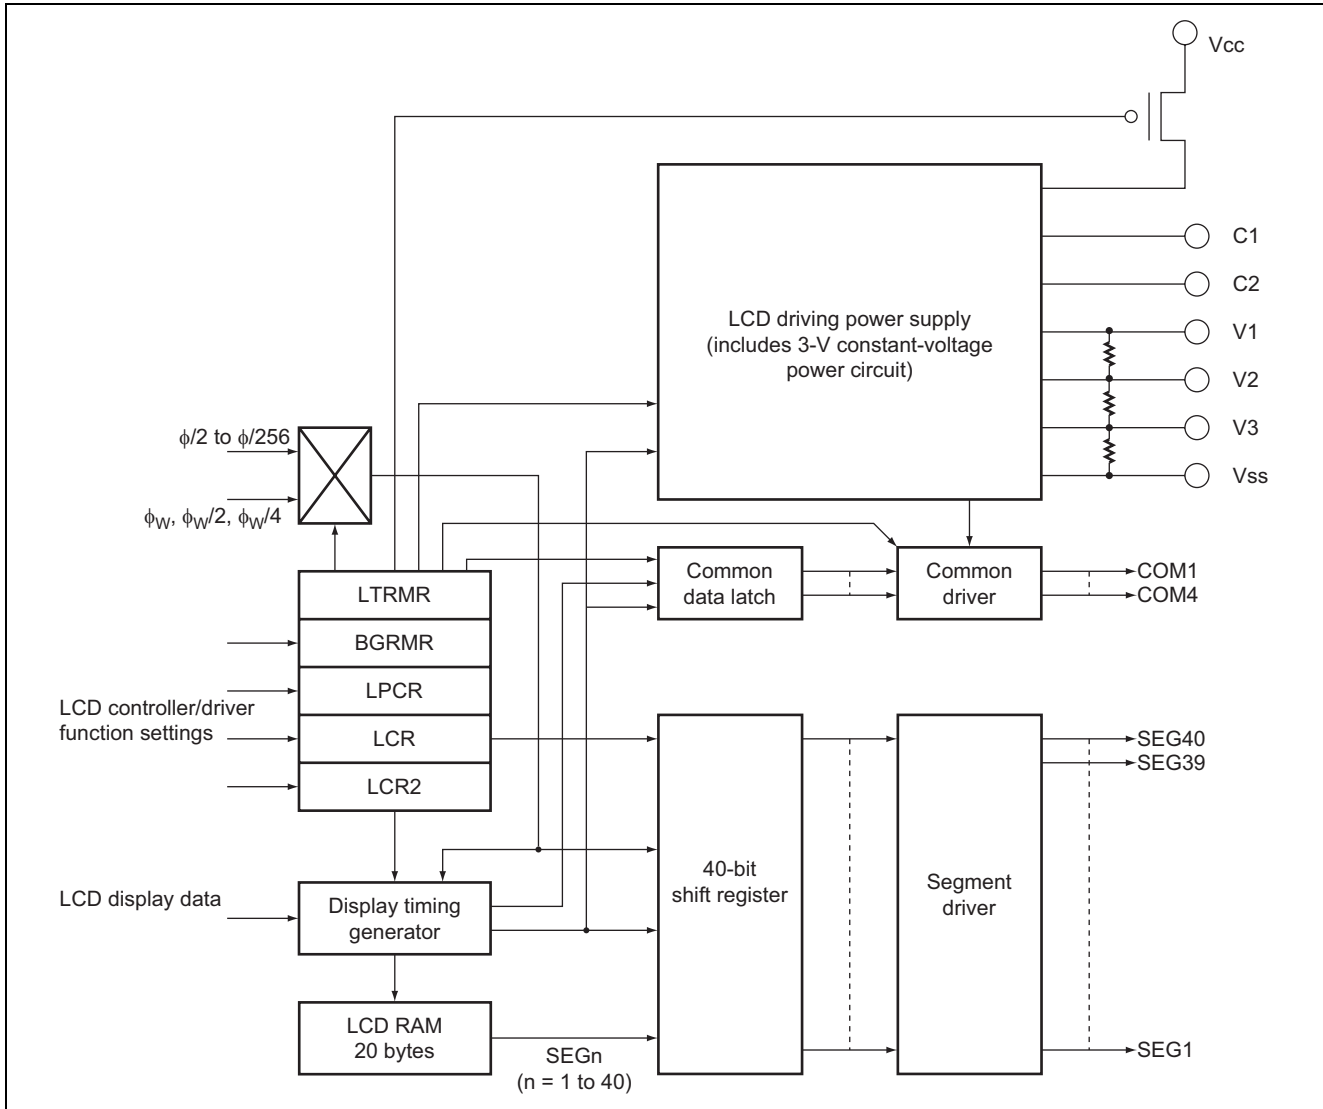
Vcc

LCD driving power supply (includes 3-V constant-voltage power circuit)

C1

C2

V1

V2

V3

Vss

$\phi/2$ to $\phi/256$

$\phi_W$, $\phi_W/2$, $\phi_W/4$

LTRMR

BGRMR

LPCR

LCR

LCR2

LCD controller/driver function settings

Common data latch

Common driver

COM1

COM4

40-bit shift register

Segment driver

SEG40

SEG39

SEG1

LCD display data

Display timing generator

LCD RAM 20 bytes

SEGn (n = 1 to 40)